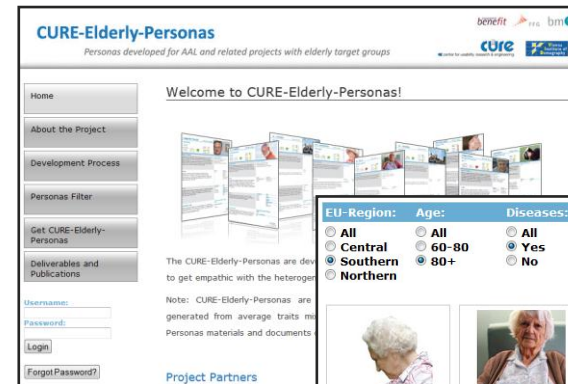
CURE-Elderly-Personas

Personas developed for AAL and related projects with elderly target groups

benefit FFG bm

cure

Home

About the Project

Development Process

Personas Filter

Get CURE-Elderly-Personas

Deliverables and Publications

Username:

Password:

Login

Forgot Password?

Welcome to CURE-Elderly-Personas!

The CURE-Elderly-Personas are dev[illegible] to get empathic with the heterogen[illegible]

Note: CURE-Elderly-Personas are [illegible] generated from average traits m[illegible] Personas materials and documents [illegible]

Project Partners

| EU-Region: | Age: | Diseases: |
|---|---|---|
| All | All | All |
| Central | 60-80 | Yes |
| Southern | 80+ | No |
| Northern | | |